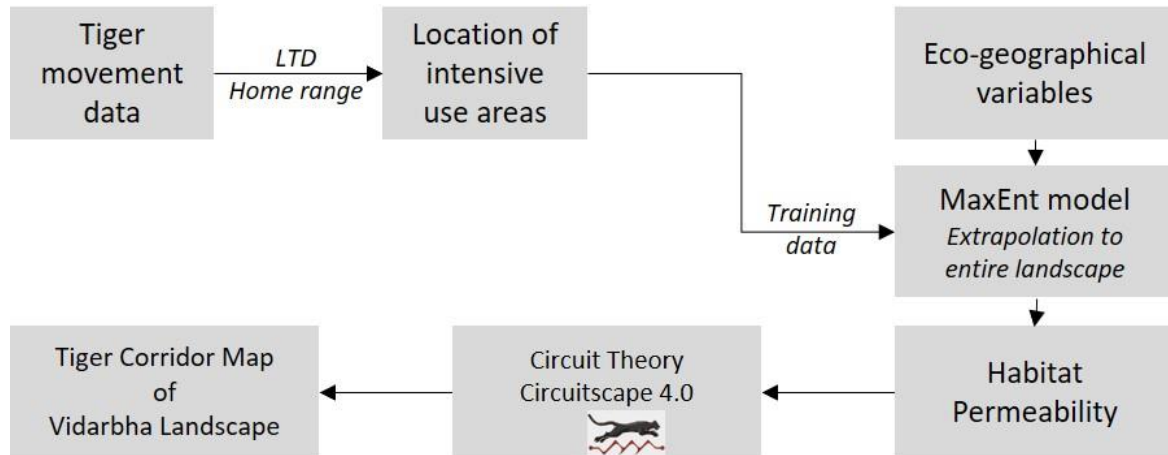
Tiger movement data

LTD
Home range

Location of intensive use areas

Eco-geographical variables

Training data

MaxEnt model
Extrapolation to entire landscape

Habitat Permeability

Circuit Theory
Circuitscape 4.0

Tiger Corridor Map of Vidarbha Landscape